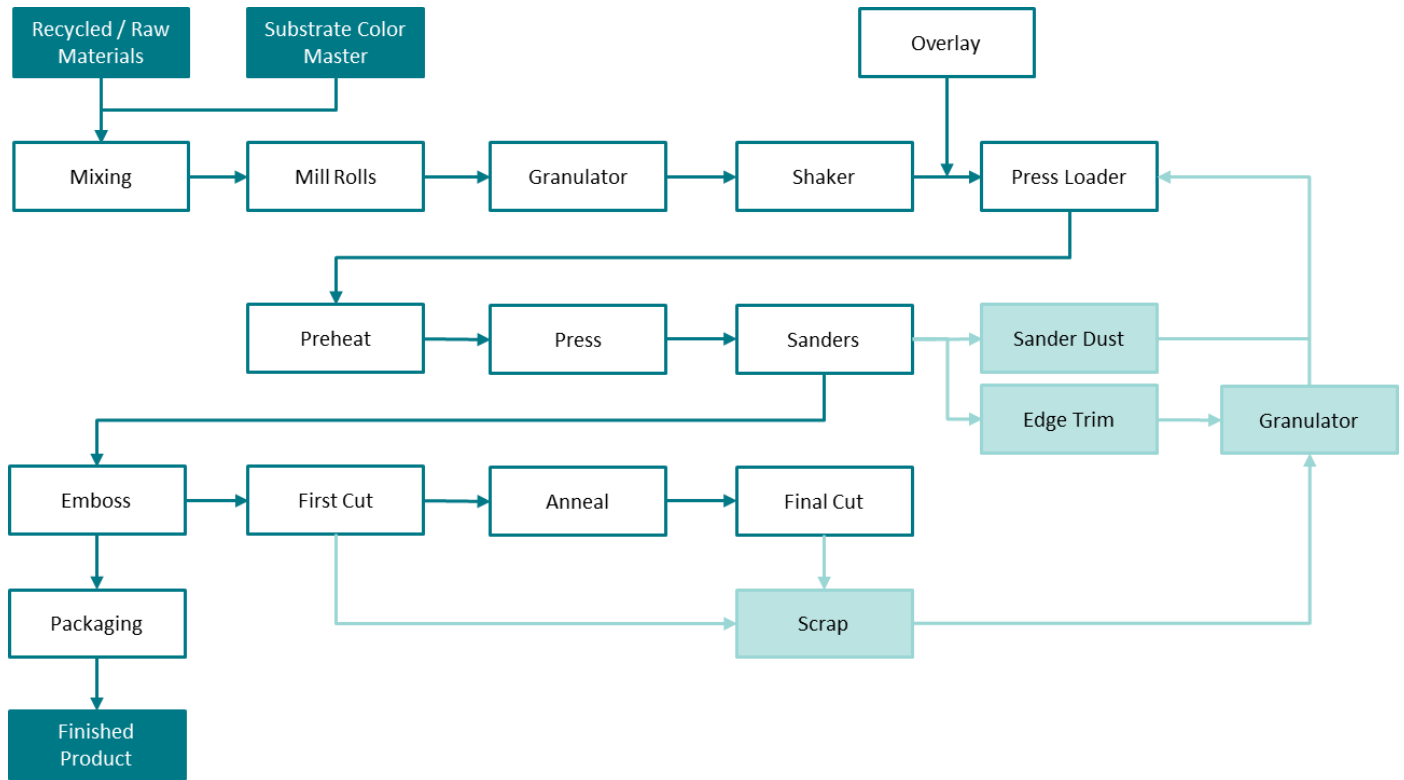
Recycled / Raw Materials

Substrate Color Master

Overlay

Mixing

Mill Rolls

Granulator

Shaker

Press Loader

Preheat

Press

Sanders

Sander Dust

Edge Trim

Granulator

Emboss

First Cut

Anneal

Final Cut

Packaging

Scrap

Finished Product